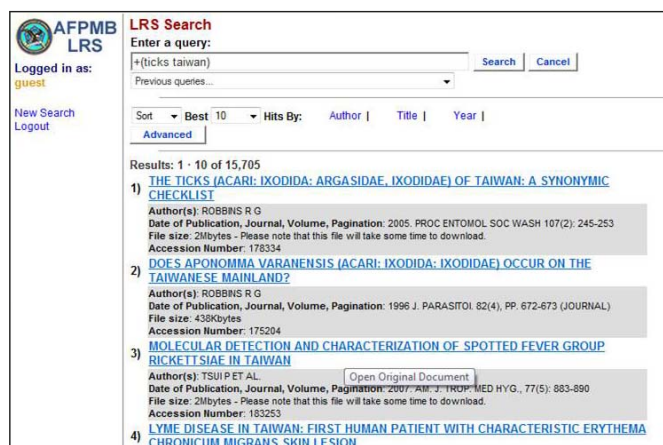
AFPMB LRS

Logged in as:
guest

New Search
Logout

LRS Search

Enter a query:

+(ticks taiwan)

Search | Cancel

Previous queries...

Sort | Best 10 | Hits By: Author | Title | Year |

Advanced

Results: 1 - 10 of 15,705

1) THE TICKS (ACARI: IXODIDA: ARGASIDAE, IXODIDAE) OF TAIWAN: A SYNONYMIC CHECKLIST

Author(s): ROBBINS R G
Date of Publication, Journal, Volume, Pagination: 2005. PROC ENTOMOL SOC WASH 107(2): 245-253
File size: 2Mbytes - Please note that this file will take some time to download.
Accession Number: 178334

2) DOES APONOMMA VARANENSIS (ACARI: IXODIDA: IXODIDAE) OCCUR ON THE TAIWANESE MAINLAND?

Author(s): ROBBINS R G
Date of Publication, Journal, Volume, Pagination: 1996 J. PARASITOl. 82(4), PP. 672-673 (JOURNAL)
File size: 438Kbytes
Accession Number: 175204

3) MOLECULAR DETECTION AND CHARACTERIZATION OF SPOTTED FEVER GROUP RICKETTSIAE IN TAIWAN

Author(s): TSUI P ET AL.
Date of Publication, Journal, Volume, Pagination: 2007. AM. J. TROP. MED HYG., 77(5): 883-890
Open Original Document
File size: 2Mbytes - Please note that this file will take some time to download.
Accession Number: 183253

4) LYME DISEASE IN TAIWAN: FIRST HUMAN PATIENT WITH CHARACTERISTIC ERYTHEMA CHRONICUM MIGRANS SKIN LESION